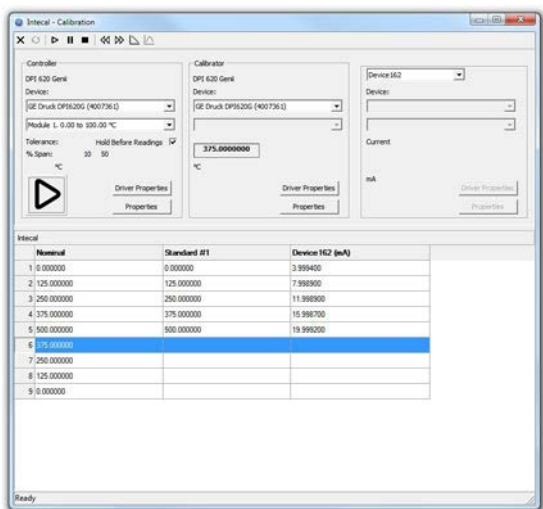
Intecal - Calibration

Controller
DPI 620 Genii
Device:
GE Druck DPI620G (4007361)
Module L 0.00 to 100.00 °C
Tolerance:
Hold Before Readings
% Span: 10 50
°C
Driver Properties
Properties

Calibrator
DPI 620 Genii
Device:
GE Druck DPI620G (4007361)
375.0000000
°C
Driver Properties
Properties

Device162
Device:
Current
mA
Driver Properties
Properties

Intecal

| | Nominal | Standard #1 | Device 162 (mA) |
|---|---|---|---|
| 1 | 0.000000 | 0.000000 | 3.999400 |
| 2 | 125.000000 | 125.000000 | 7.998900 |
| 3 | 250.000000 | 250.000000 | 11.998900 |
| 4 | 375.000000 | 375.000000 | 15.998700 |
| 5 | 500.000000 | 500.000000 | 19.999200 |
| 6 | 375.000000 | | |
| 7 | 250.000000 | | |
| 8 | 125.000000 | | |
| 9 | 0.000000 | | |

Ready